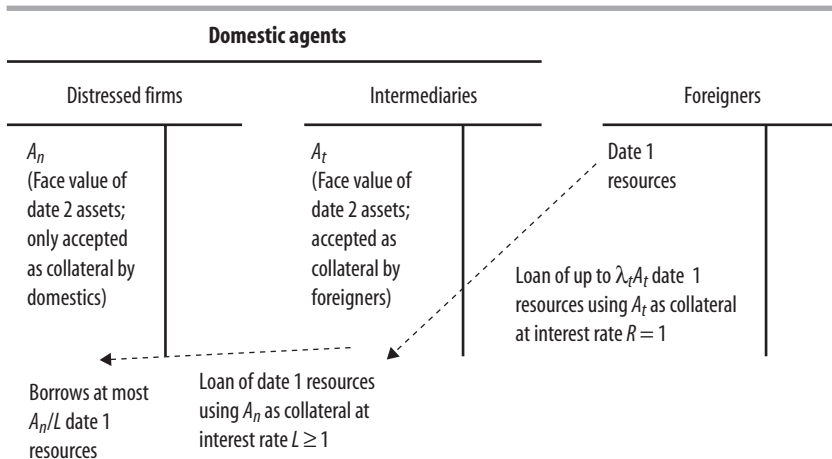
Domestic agents

Distressed firms

$A_n$
(Face value of date 2 assets; only accepted as collateral by domestics)

Intermediaries

$A_t$
(Face value of date 2 assets; accepted as collateral by foreigners)

Foreigners

Date 1 resources

Loan of up to $\lambda_t A_t$ date 1 resources using $A_t$ as collateral at interest rate $R = 1$

Borrows at most $A_n/L$ date 1 resources

Loan of date 1 resources using $A_n$ as collateral at interest rate $L \geq 1$